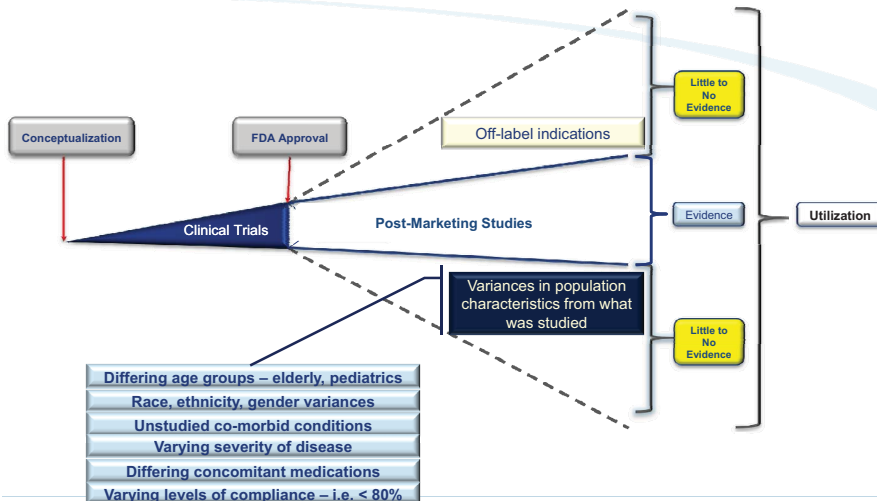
Conceptualization

FDA Approval

Clinical Trials

Post-Marketing Studies

Off-label indications

Little to No Evidence

Evidence

Little to No Evidence

Utilization

Variances in population characteristics from what was studied

Differing age groups – elderly, pediatrics

Race, ethnicity, gender variances

Unstudied co-morbid conditions

Varying severity of disease

Differing concomitant medications

Varying levels of compliance – i.e. < 80%